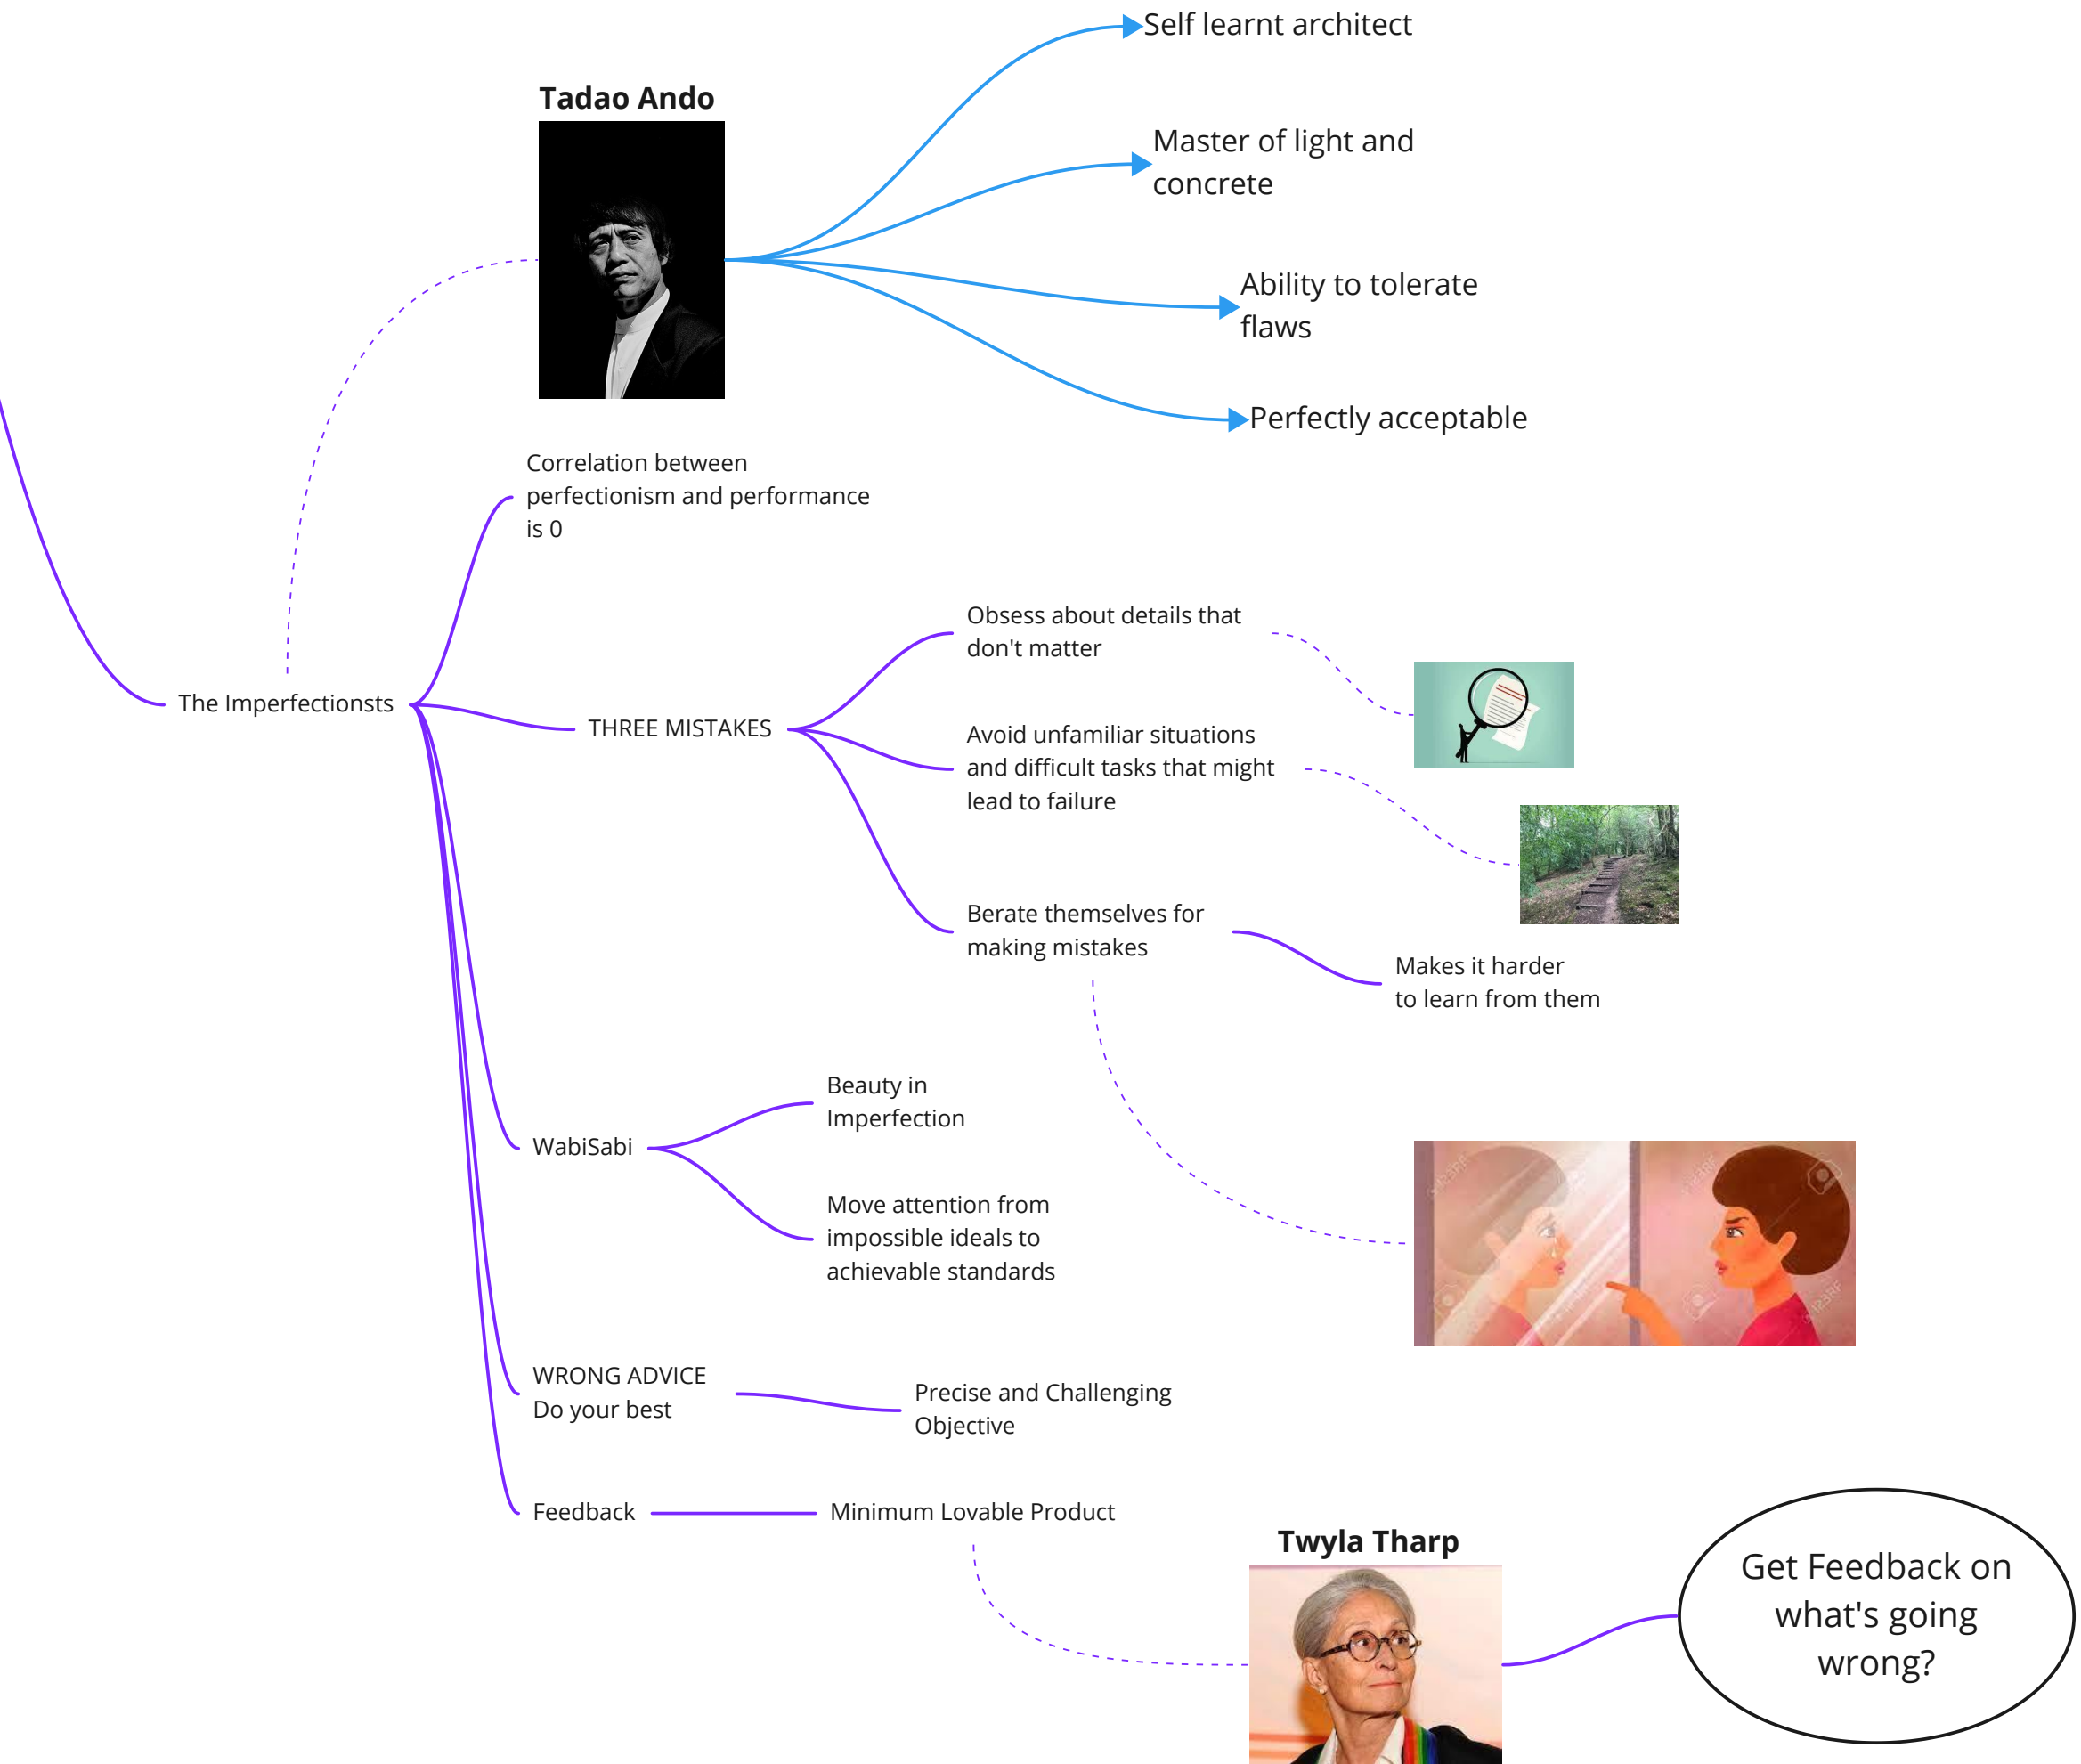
Tadao Ando

Self learnt architect

Master of light and concrete

Ability to tolerate flaws

Perfectly acceptable

Correlation between perfectionism and performance is 0

The Imperfectionsts

THREE MISTAKES

Obsess about details that don't matter

Avoid unfamiliar situations and difficult tasks that might lead to failure

Berate themselves for making mistakes

Makes it harder to learn from them

WabiSabi

Beauty in Imperfection

Move attention from impossible ideals to achievable standards

WRONG ADVICE
Do your best

Precise and Challenging Objective

Feedback

Minimum Lovable Product

Twyla Tharp

Get Feedback on what's going wrong?